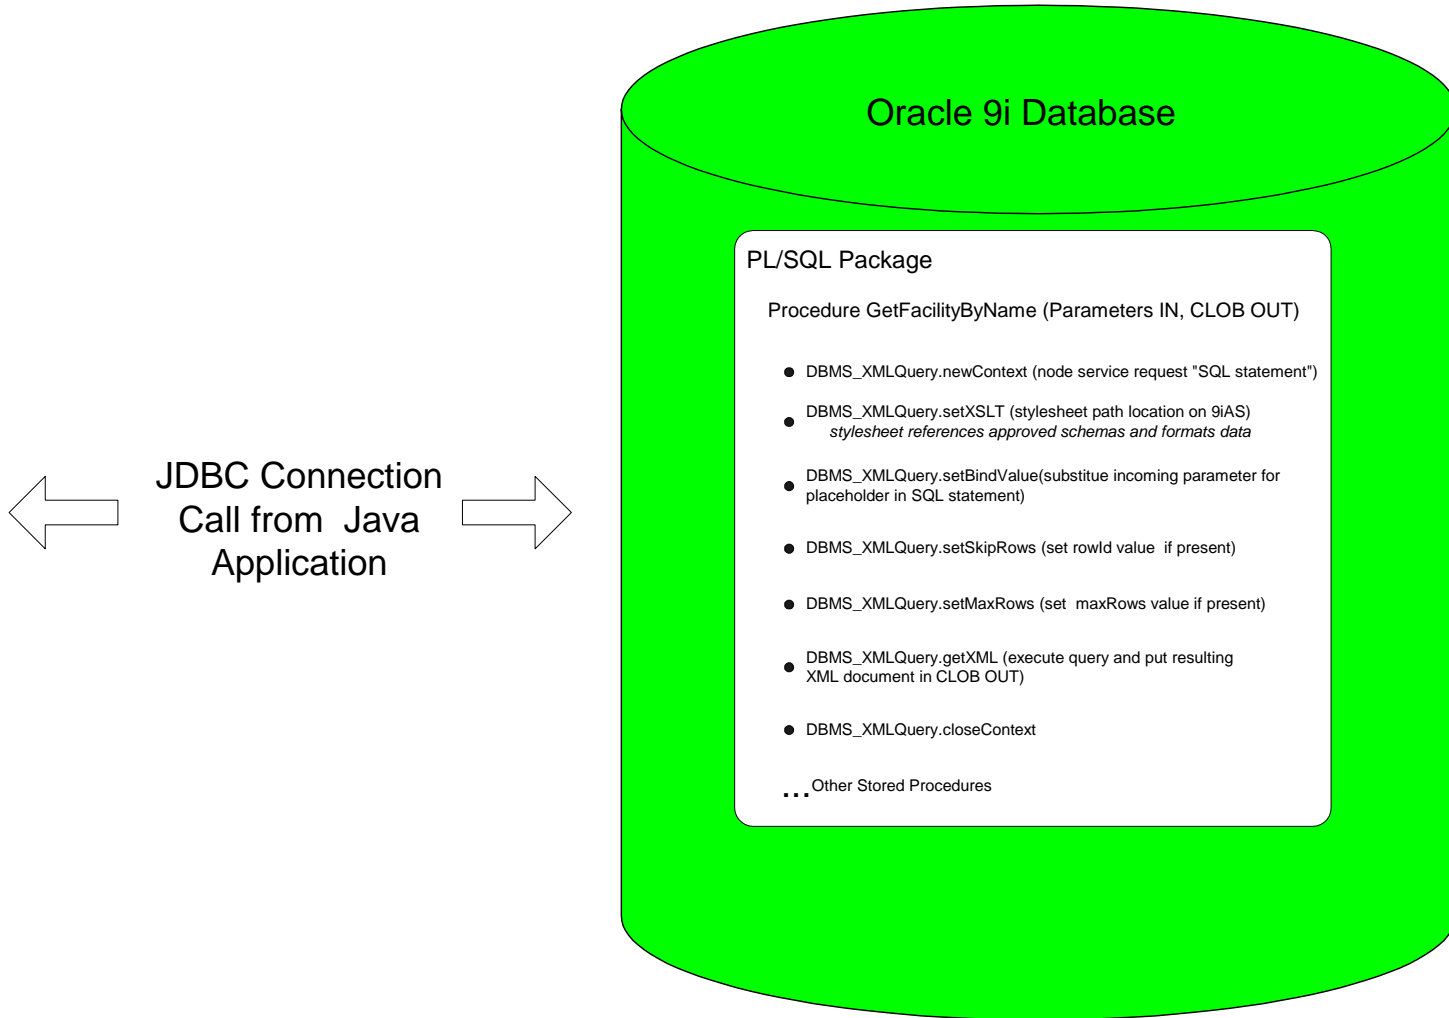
JDBC Connection Call from Java Application

Oracle 9i Database

PL/SQL Package

Procedure GetFacilityByName (Parameters IN, CLOB OUT)

- DBMS_XMLQuery.newContext (node service request "SQL statement")
- DBMS_XMLQuery.setXSLT (stylesheet path location on 9iAS) *stylesheet references approved schemas and formats data*
- DBMS_XMLQuery.setBindValue(substitue incoming parameter for placeholder in SQL statement)
- DBMS_XMLQuery.setSkipRows (set rowId value if present)
- DBMS_XMLQuery.setMaxRows (set maxRows value if present)
- DBMS_XMLQuery.getXML (execute query and put resulting XML document in CLOB OUT)
- DBMS_XMLQuery.closeContext

...Other Stored Procedures